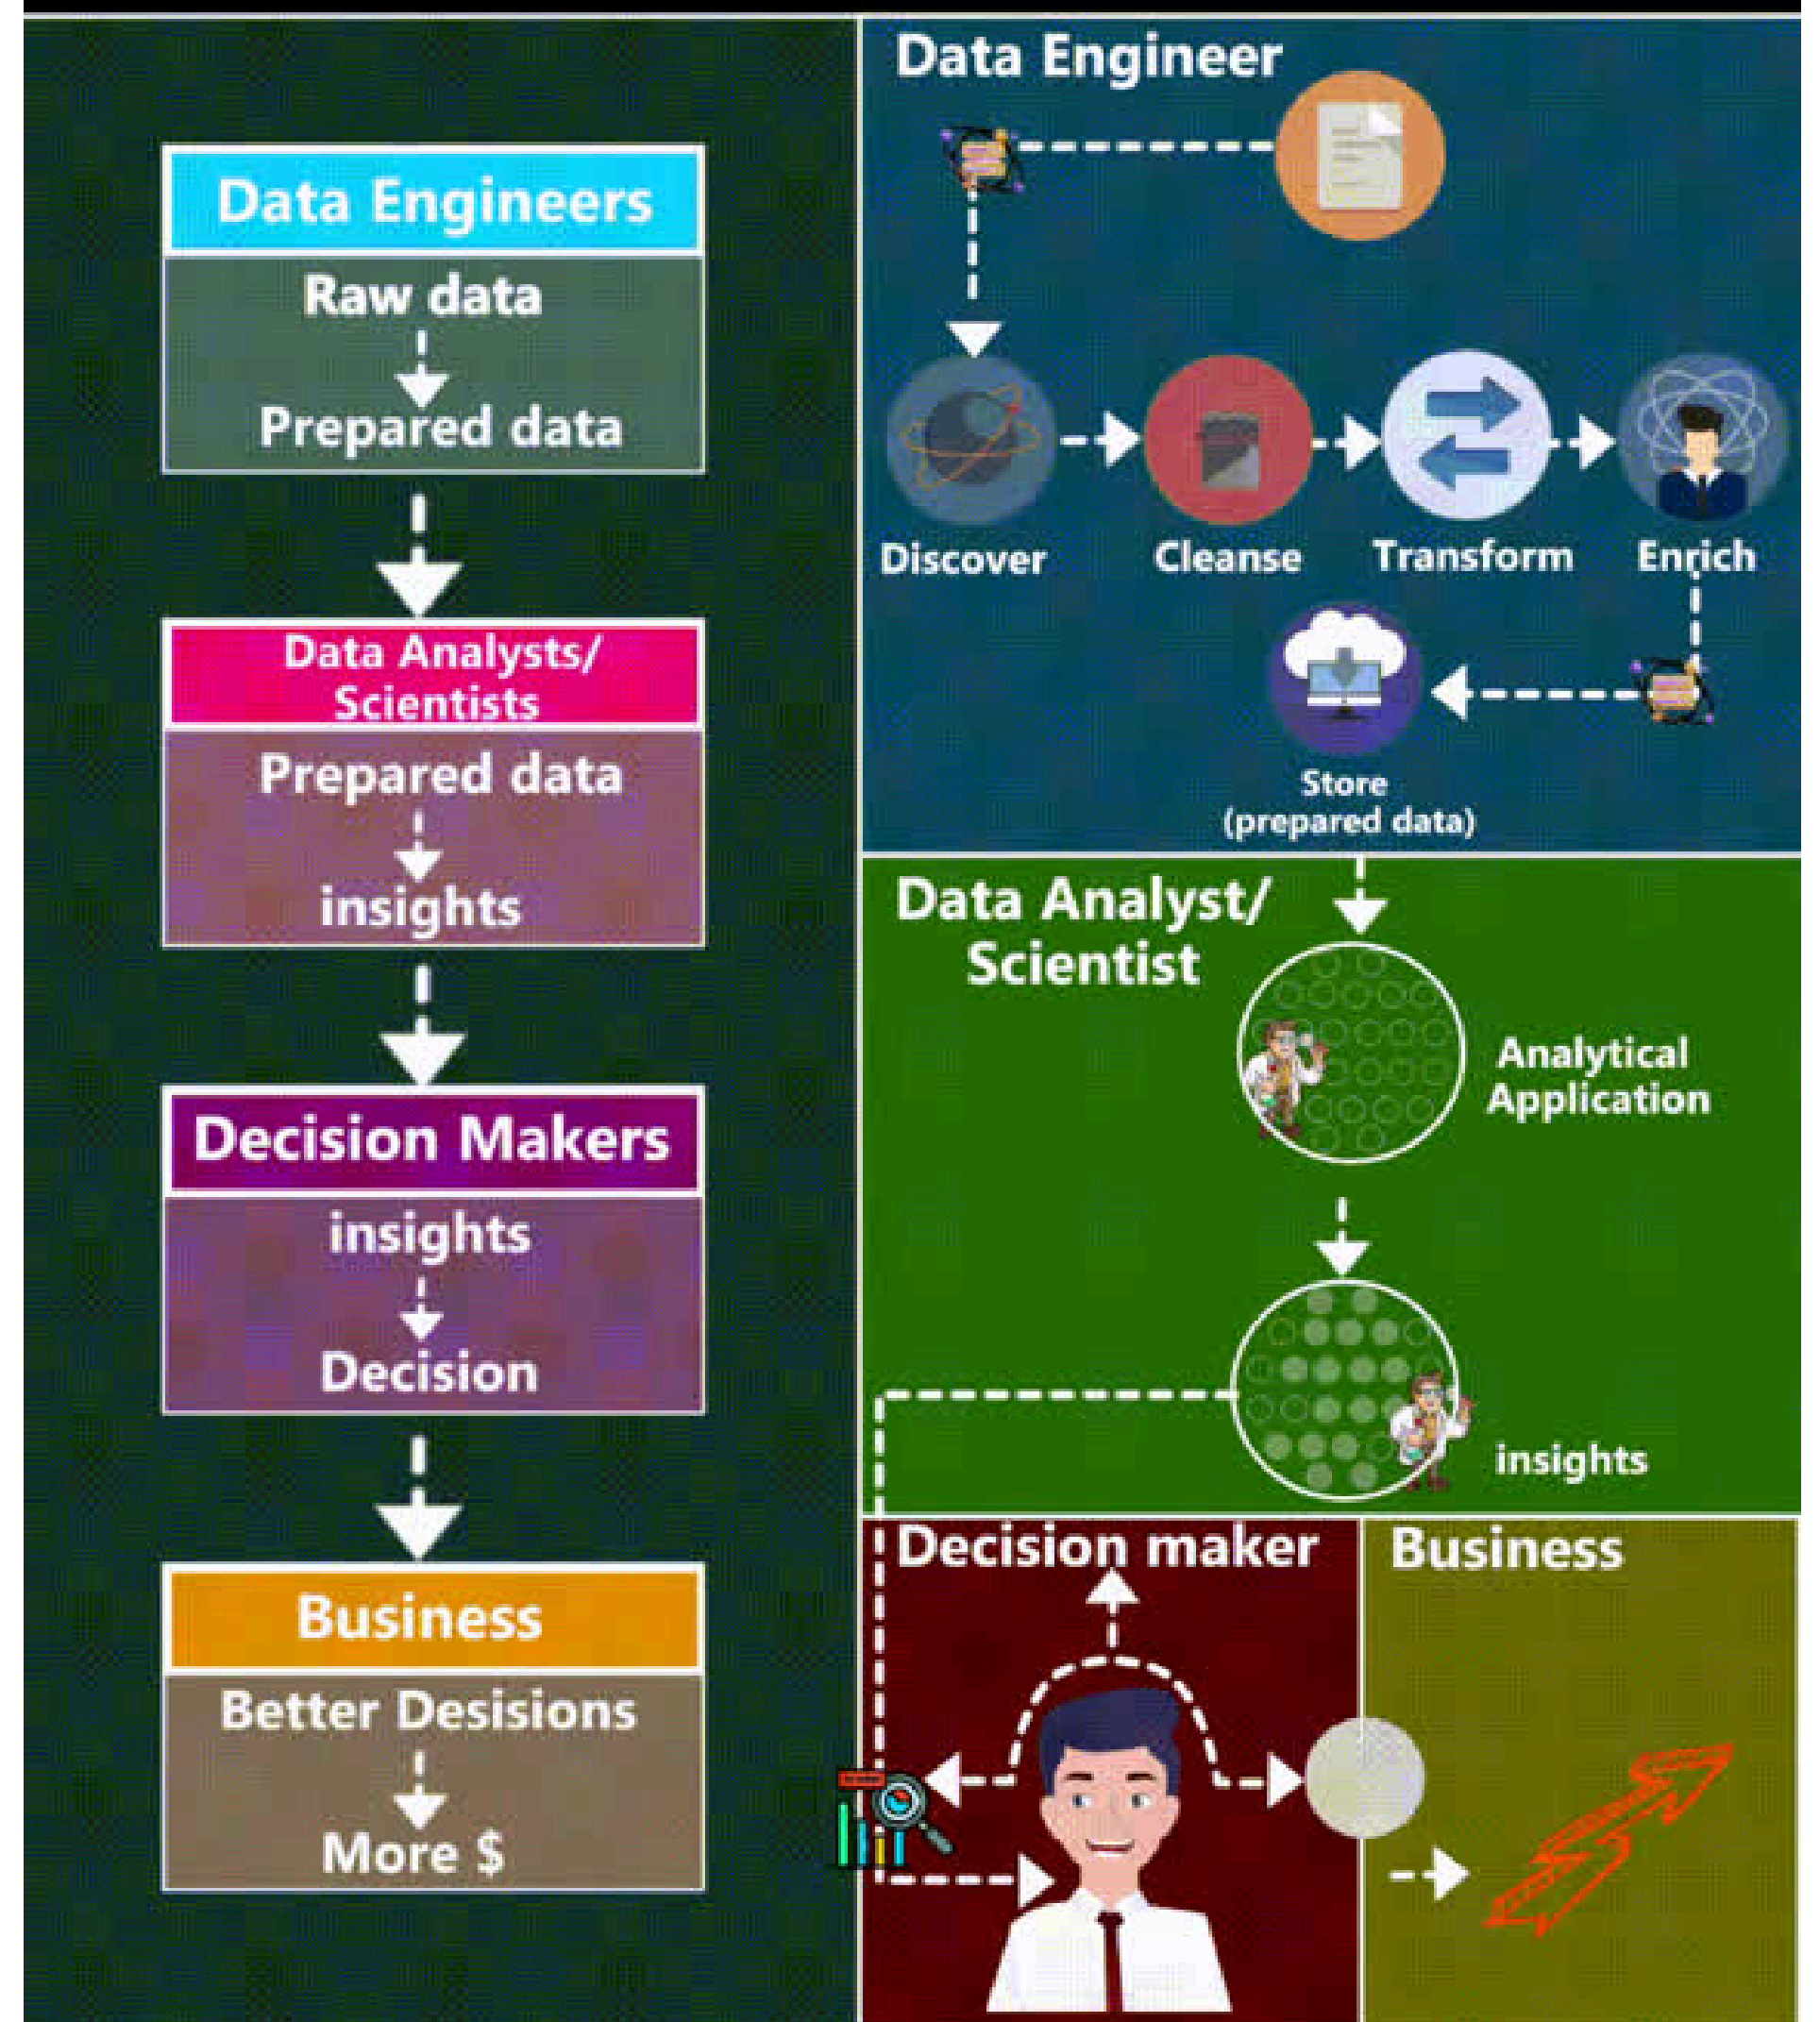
Data Engineers

Raw data

Prepared data

Data Analysts/ Scientists

Prepared data

insights

Decision Makers

insights

Decision

Business

Better Desisions

More $

Data Engineer

Discover

Cleanse

Transform

Enrich

Store (prepared data)

Data Analyst/ Scientist

Analytical Application

insights

Decision maker

Business